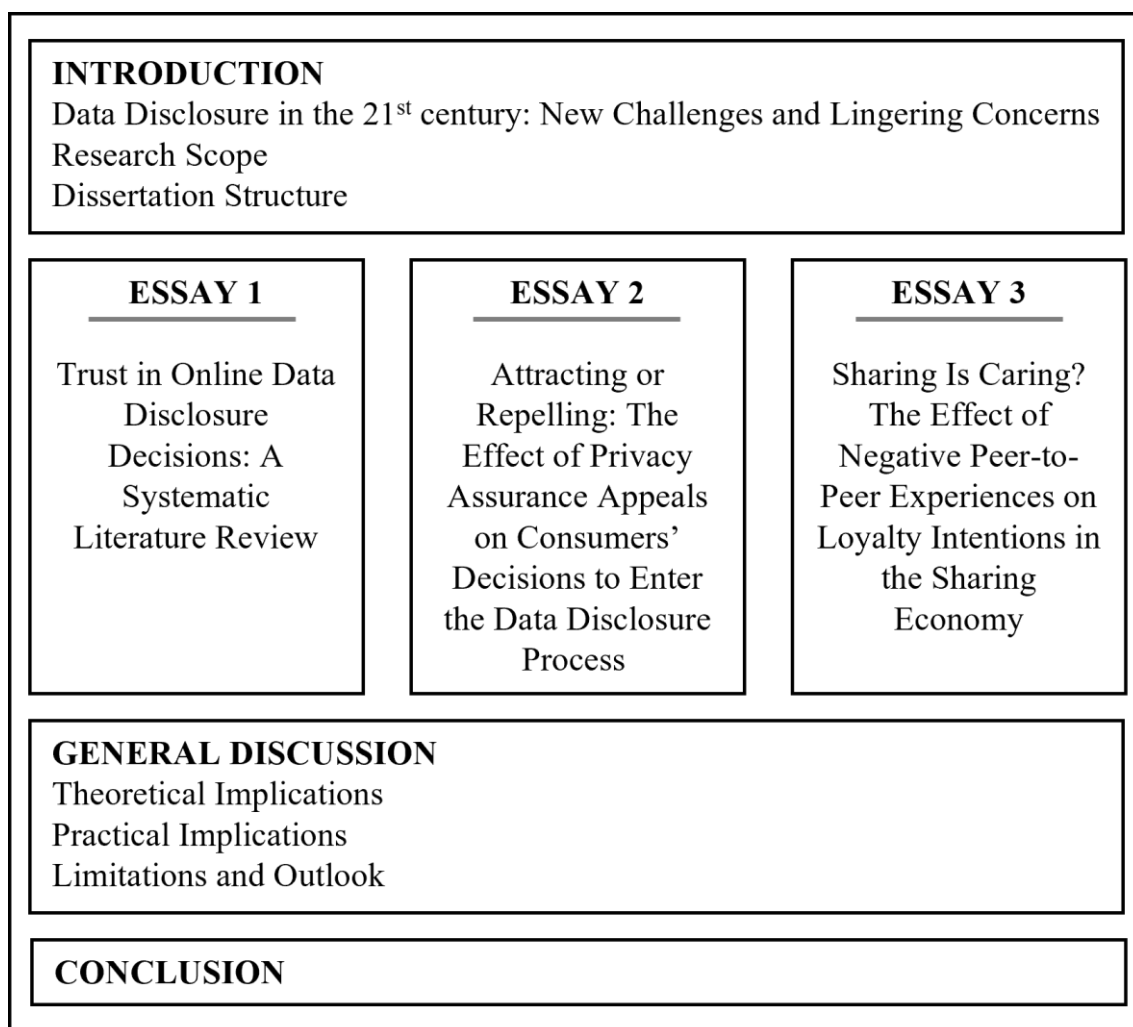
INTRODUCTION
Data Disclosure in the 21$^{st}$ century: New Challenges and Lingering Concerns
Research Scope
Dissertation Structure

ESSAY 1

Trust in Online Data Disclosure Decisions: A Systematic Literature Review

ESSAY 2

Attracting or Repelling: The Effect of Privacy Assurance Appeals on Consumers' Decisions to Enter the Data Disclosure Process

ESSAY 3

Sharing Is Caring? The Effect of Negative Peer-to-Peer Experiences on Loyalty Intentions in the Sharing Economy

GENERAL DISCUSSION
Theoretical Implications
Practical Implications
Limitations and Outlook

CONCLUSION